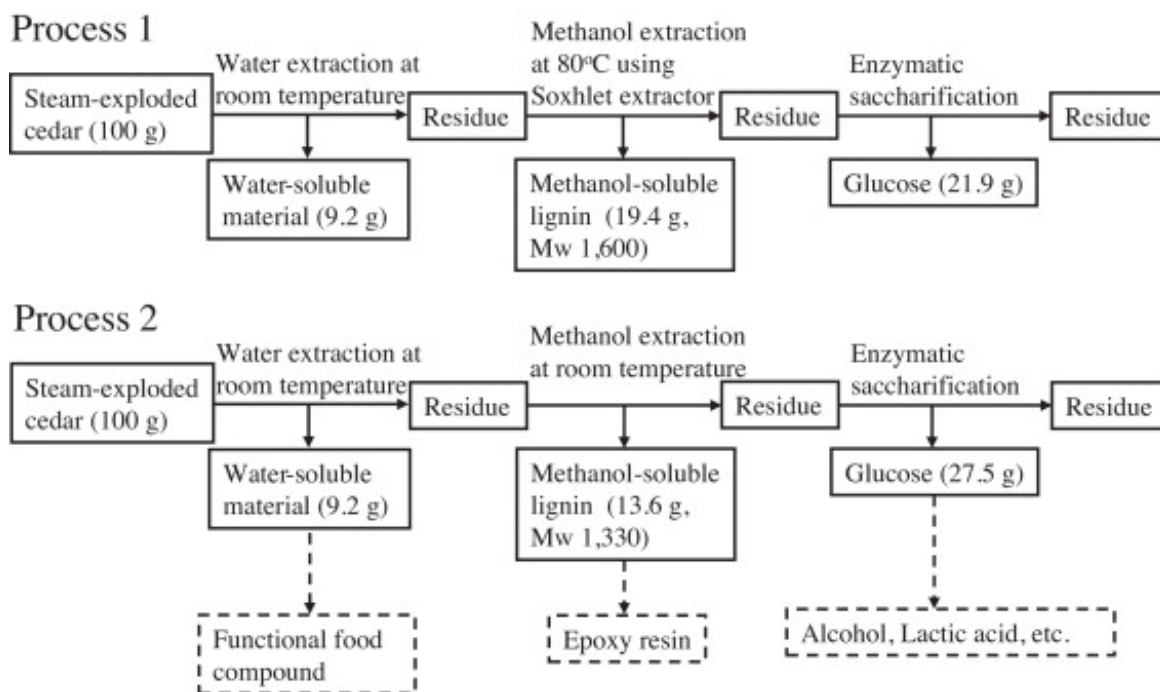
Process 1

Steam-exploded cedar (100 g)

Water extraction at room temperature

Water-soluble material (9.2 g)

Residue

Methanol extraction at 80$^{o}$C using Soxhlet extractor

Methanol-soluble lignin (19.4 g, Mw 1,600)

Residue

Enzymatic saccharification

Glucose (21.9 g)

Residue

Process 2

Steam-exploded cedar (100 g)

Water extraction at room temperature

Water-soluble material (9.2 g)

Functional food compound

Residue

Methanol extraction at room temperature

Methanol-soluble lignin (13.6 g, Mw 1,330)

Epoxy resin

Residue

Enzymatic saccharification

Glucose (27.5 g)

Alcohol, Lactic acid, etc.

Residue